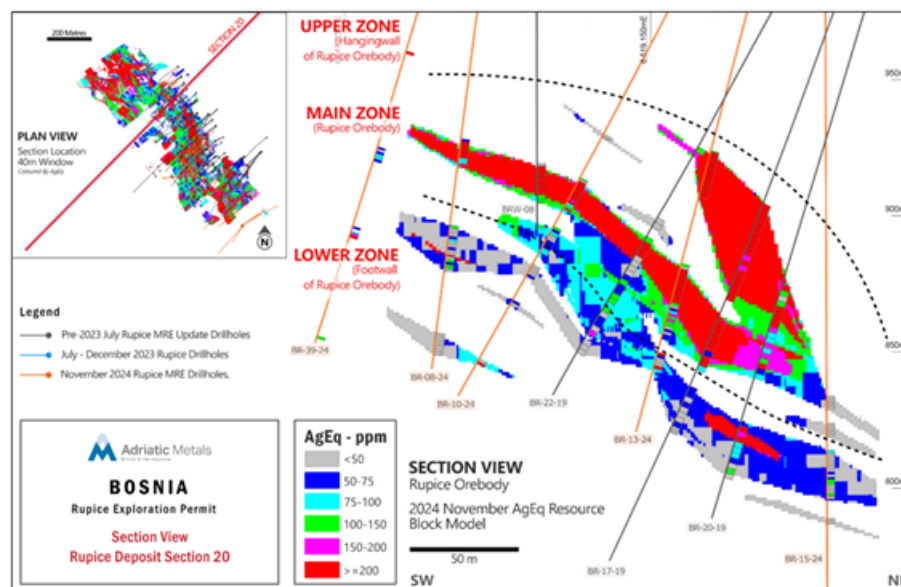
200 Metres

SECTION 20

PLAN VIEW
Section Location
40m Window
Coloured by AgEq

N

UPPER ZONE
(Hangingwall of Rupice Orebody)

MAIN ZONE
(Rupice Orebody)

LOWER ZONE
(Footwall of Rupice Orebody)

6419 150mE

950m

900m

850m

800m

BRW-08

BR-39-24

BR-08-24

BR-10-24

BR-22-19

BR-13-24

BR-20-19

BR-17-19

BR-15-24

Legend

Pre-2023 July Rupice MRE Update Drillholes

July - December 2023 Rupice Drillholes

November 2024 Rupice MRE Drillholes,

Adriatic Metals

BOSNIA
Rupice Exploration Permit

Section View
Rupice Deposit Section 20

| AgEq - ppm |
|---|
| <50 |
| 50-75 |
| 75-100 |
| 100-150 |
| 150-200 |
| >=200 |

SECTION VIEW
Rupice Orebody

2024 November AgEq Resource Block Model

50 m

SW

NE